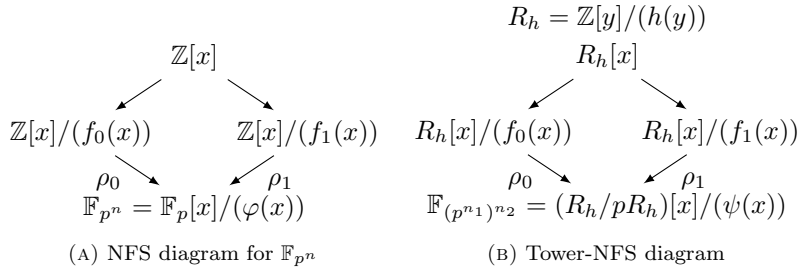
$\mathbb{Z}[x]$

$\mathbb{Z}[x]/(f_0(x))$

$\mathbb{Z}[x]/(f_1(x))$

$\rho_0$

$\rho_1$

$\mathbb{F}_{p^n} = \mathbb{F}_p[x]/(\varphi(x))$

(A) NFS diagram for $\mathbb{F}_{p^n}$

$R_h = \mathbb{Z}[y]/(h(y))$

$R_h[x]$

$R_h[x]/(f_0(x))$

$R_h[x]/(f_1(x))$

$\rho_0$

$\rho_1$

$\mathbb{F}_{(p^{n_1})^{n_2}} = (R_h/pR_h)[x]/(\psi(x))$

(B) Tower-NFS diagram